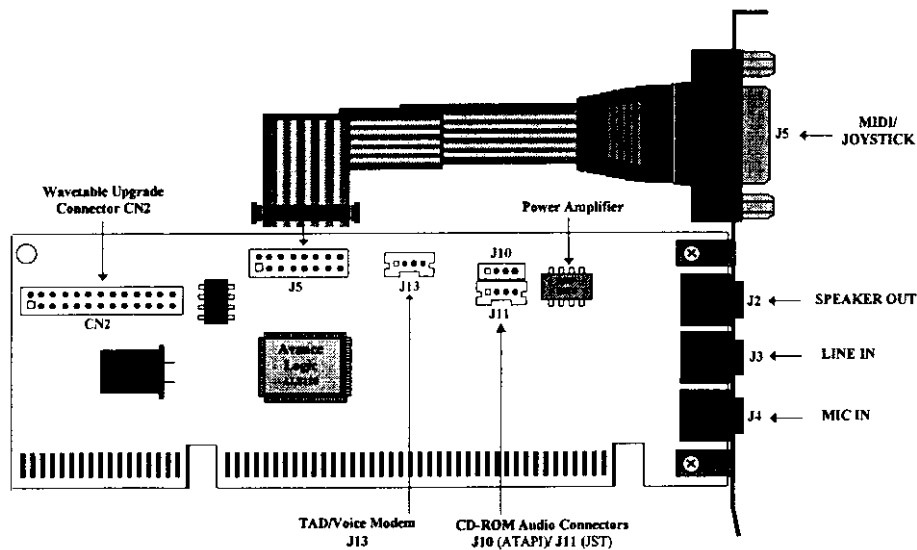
MIDI/
JOYSTICK

J5

Wavetable Upgrade
Connector CN2

Power Amplifier

J10

J5

J13

J11

CN2

Avance
Logic
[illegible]

J2

SPEAKER OUT

J3

LINE IN

J4

MIC IN

TAD/Voice Modem
J13

CD-ROM Audio Connectors
J10 (ATAPI)/ J11 (JST)